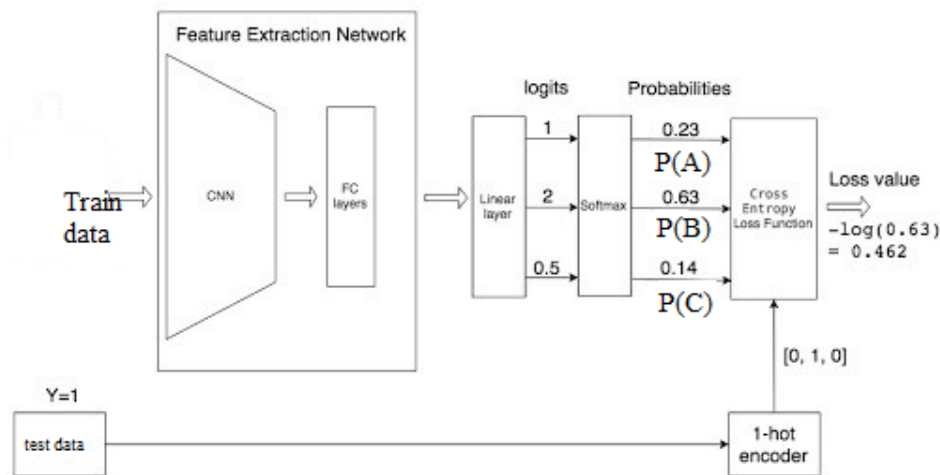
Feature Extraction Network

Train data

CNN

FC layers

logits

Probabilities

Linear layer

1

2

0.5

Softmax

0.23

P(A)

0.63

P(B)

0.14

P(C)

Cross Entropy Loss Function

Loss value

-log(0.63) = 0.462

[0, 1, 0]

Y=1

test data

1-hot encoder